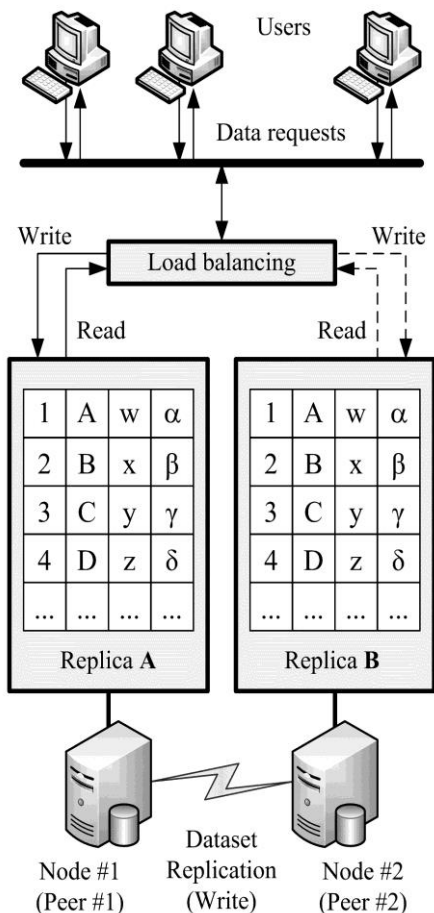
Users

Data requests

Write

Load balancing

Write

Read

Read

| 1 | A | w | α |
|---|---|---|---|
| 2 | B | x | β |
| 3 | C | y | γ |
| 4 | D | z | δ |
| ... | ... | ... | ... |

Replica **A**

| 1 | A | w | α |
|---|---|---|---|
| 2 | B | x | β |
| 3 | C | y | γ |
| 4 | D | z | δ |
| ... | ... | ... | ... |

Replica **B**

Node #1 (Peer #1)

Dataset Replication (Write)

Node #2 (Peer #2)